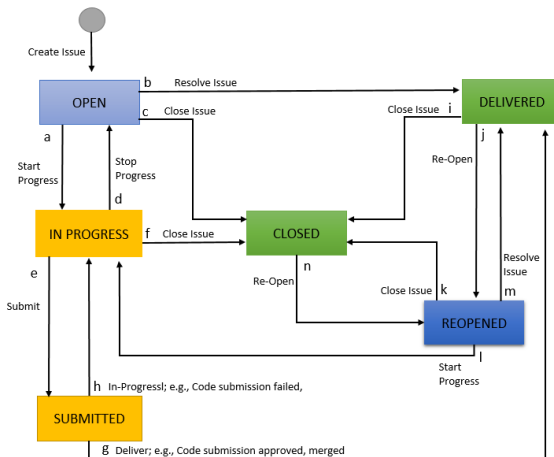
Create Issue

OPEN

b Resolve Issue

DELIVERED

c Close Issue

Close Issue i

a

j

Start Progress

Stop Progress

Re-Open

d

IN PROGRESS

f Close Issue

CLOSED

n

Resolve Issue

e

Re-Open

Close Issue k

m

Submit

REOPENED

l

Start Progress

h In-Progressl; e.g., Code submission failed,

SUBMITTED

g Deliver; e.g., Code submission approved, merged